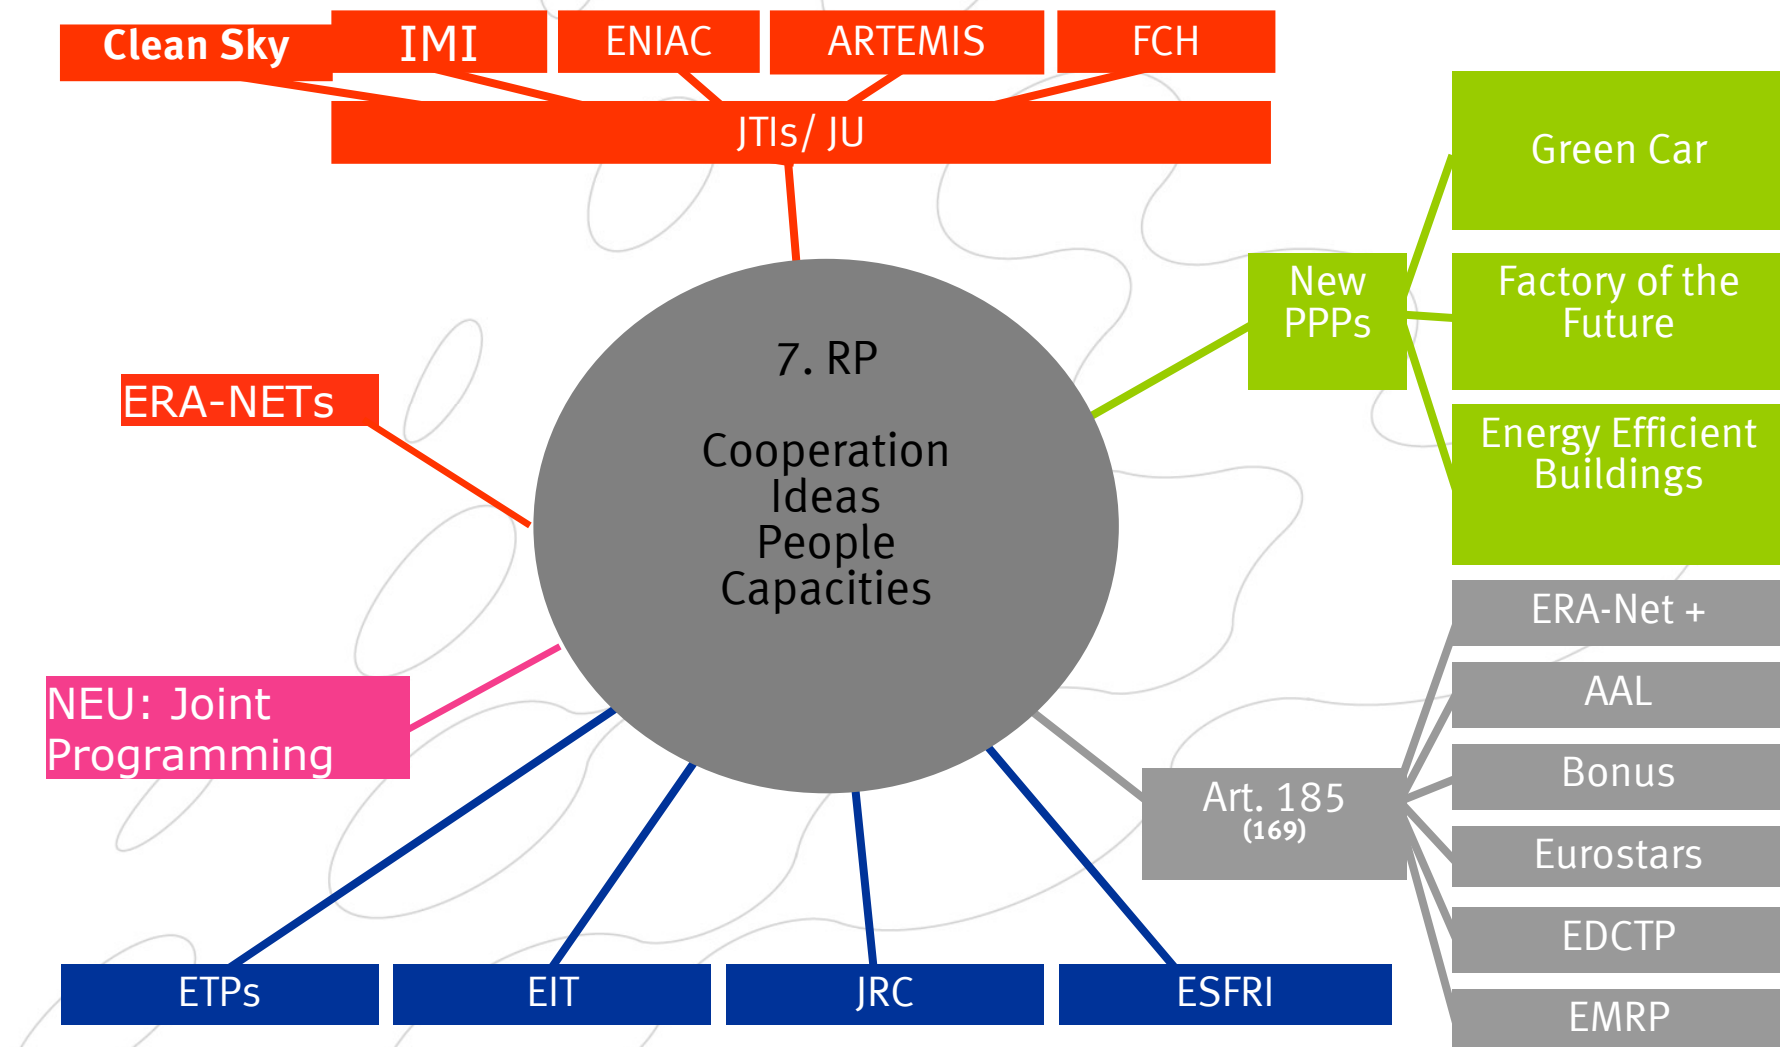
Clean Sky

IMI

ENIAC

ARTEMIS

FCH

JTIs/ JU

Green Car

New PPPs

Factory of the Future

Energy Efficient Buildings

7. RP

Cooperation
Ideas
People
Capacities

ERA-NETs

NEU: Joint Programming

ERA-Net +

AAL

Bonus

Art. 185
(169)

Eurostars

EDCTP

EMRP

ETPs

EIT

JRC

ESFRI